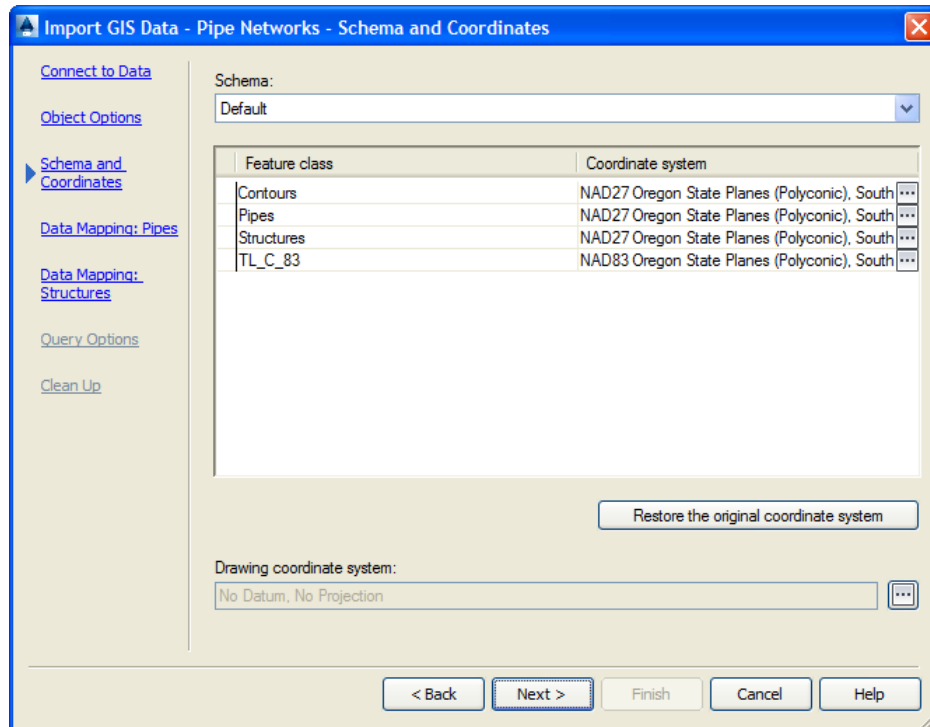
Import GIS Data - Pipe Networks - Schema and Coordinates

Connect to Data

Object Options

Schema and Coordinates

Data Mapping: Pipes

Data Mapping: Structures

Query Options

Clean Up

Schema:

Default

| Feature class | Coordinate system |
|---|---|
| Contours | NAD27 Oregon State Planes (Polyconic), South |
| Pipes | NAD27 Oregon State Planes (Polyconic), South |
| Structures | NAD27 Oregon State Planes (Polyconic), South |
| TL_C_83 | NAD83 Oregon State Planes (Polyconic), South |

Restore the original coordinate system

Drawing coordinate system:

No Datum, No Projection

< Back

Next >

Finish

Cancel

Help